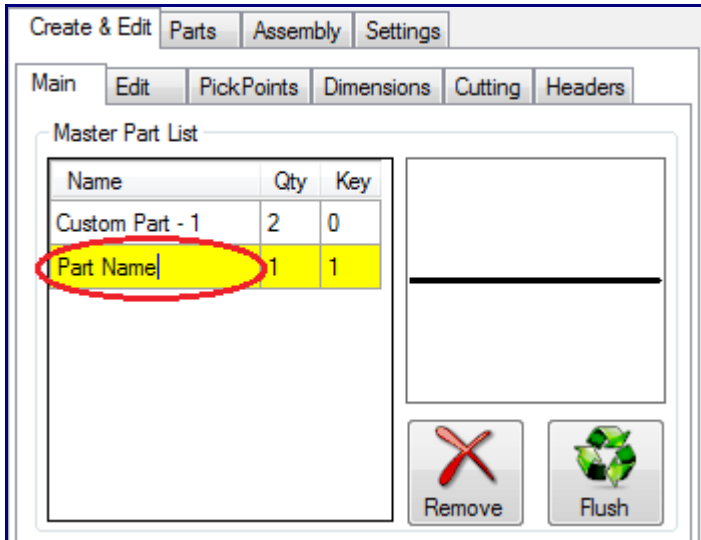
Create & Edit | Parts | Assembly | Settings

Main | Edit | PickPoints | Dimensions | Cutting | Headers

Master Part List

| Name | Qty | Key |
|---|---|---|
| Custom Part - 1 | 2 | 0 |
| Part Name | 1 | 1 |

Remove

Flush